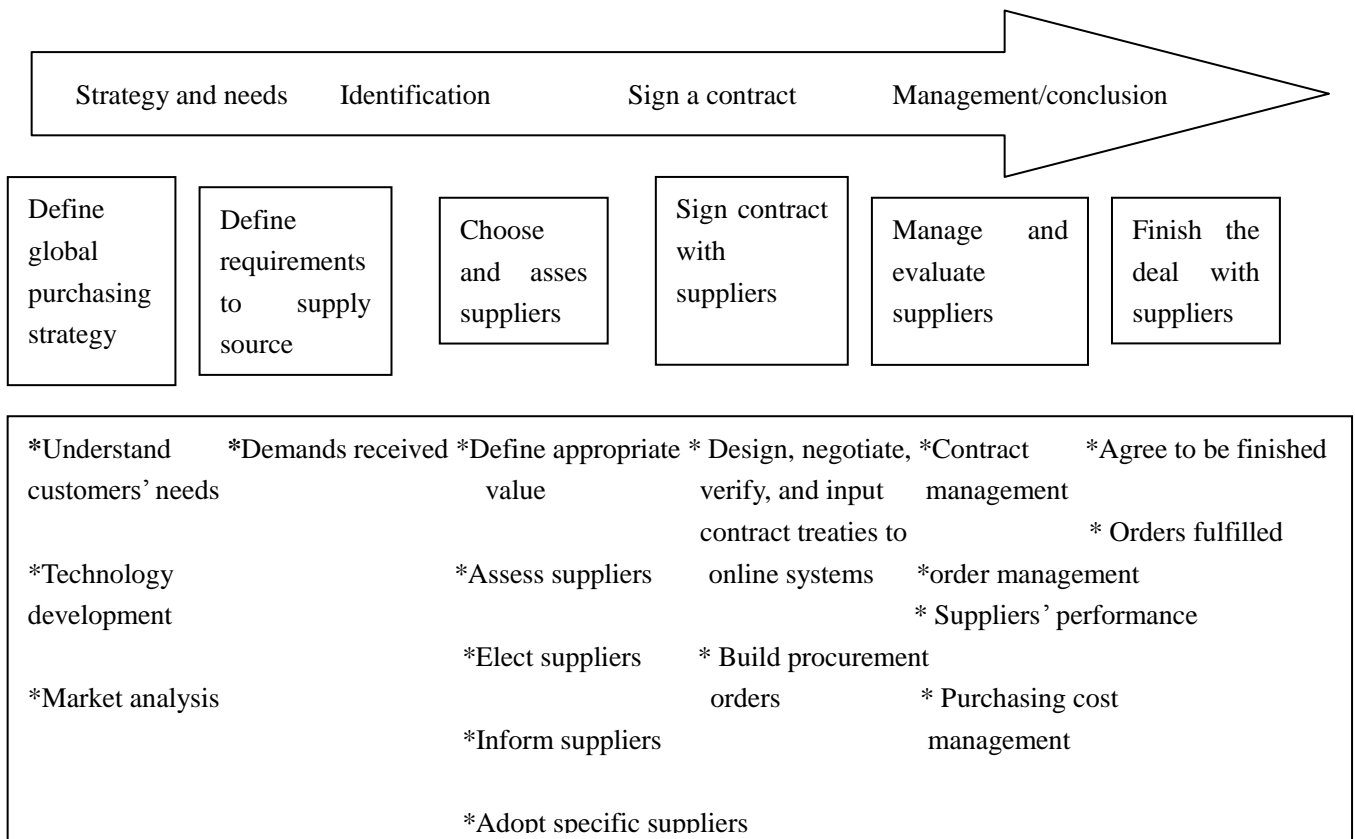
Strategy and needs Identification Sign a contract Management/conclusion

Define global purchasing strategy

Define requirements to supply source

Choose and asses suppliers

Sign contract with suppliers

Manage and evaluate suppliers

Finish the deal with suppliers

*Understand customers' needs

*Technology development

*Market analysis

*Demands received

*Define appropriate value

*Assess suppliers

*Elect suppliers

*Inform suppliers

*Adopt specific suppliers

* Design, negotiate, verify, and input contract treaties to online systems

* Build procurement orders

*Contract management

*order management

* Suppliers' performance

* Purchasing cost management

*Agree to be finished

* Orders fulfilled